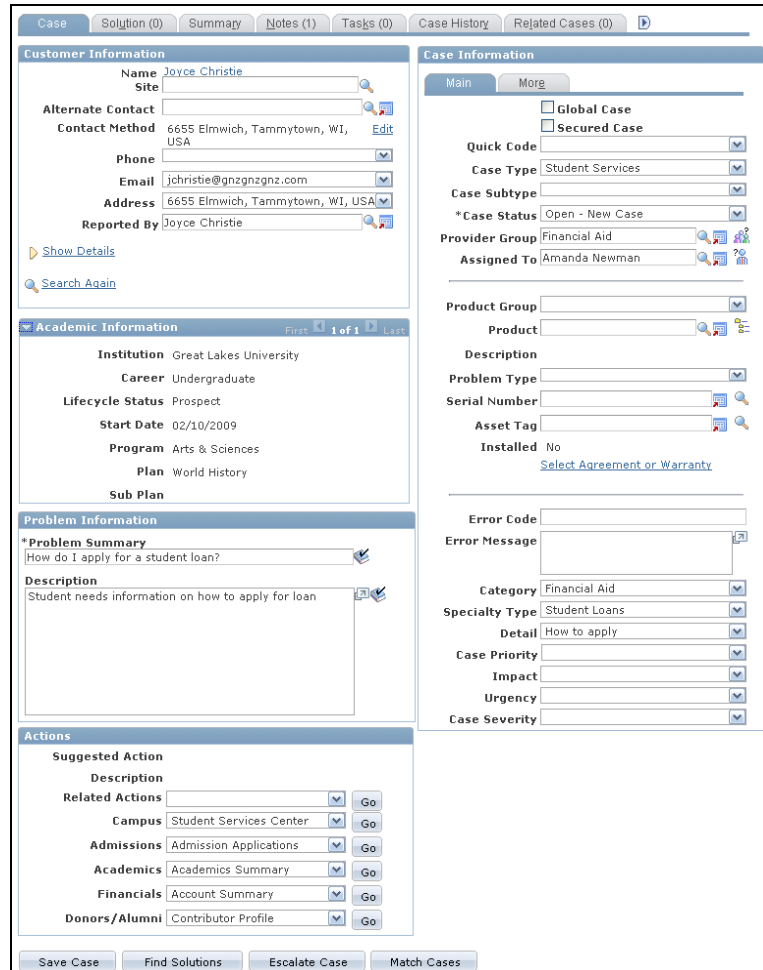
Case | Solution (0) | Summary | Notes (1) | Tasks (0) | Case History | Related Cases (0)

Customer Information

Name Joyce Christie
Site
Alternate Contact
Contact Method 6655 Elmwich, Tammytown, WI, USA Edit
Phone
Email jchristie@gnzgnzgnz.com
Address 6655 Elmwich, Tammytown, WI, USA
Reported By Joyce Christie

Show Details

Search Again

Academic Information First 1 of 1 Last

Institution Great Lakes University
Career Undergraduate
Lifecycle Status Prospect
Start Date 02/10/2009
Program Arts & Sciences
Plan World History
Sub Plan

Problem Information

*Problem Summary
How do I apply for a student loan?

Description
Student needs information on how to apply for loan

Actions

Suggested Action
Description
Related Actions Go
Campus Student Services Center Go
Admissions Admission Applications Go
Academics Academics Summary Go
Financials Account Summary Go
Donors/Alumni Contributor Profile Go

Case Information

Main | More

Global Case
Secured Case
Quick Code
Case Type Student Services
Case Subtype
*Case Status Open - New Case
Provider Group Financial Aid
Assigned To Amanda Newman

Product Group
Product
Description
Problem Type
Serial Number
Asset Tag
Installed No
Select Agreement or Warranty

Error Code
Error Message

Category Financial Aid
Specialty Type Student Loans
Detail How to apply
Case Priority
Impact
Urgency
Case Severity

Save Case | Find Solutions | Escalate Case | Match Cases